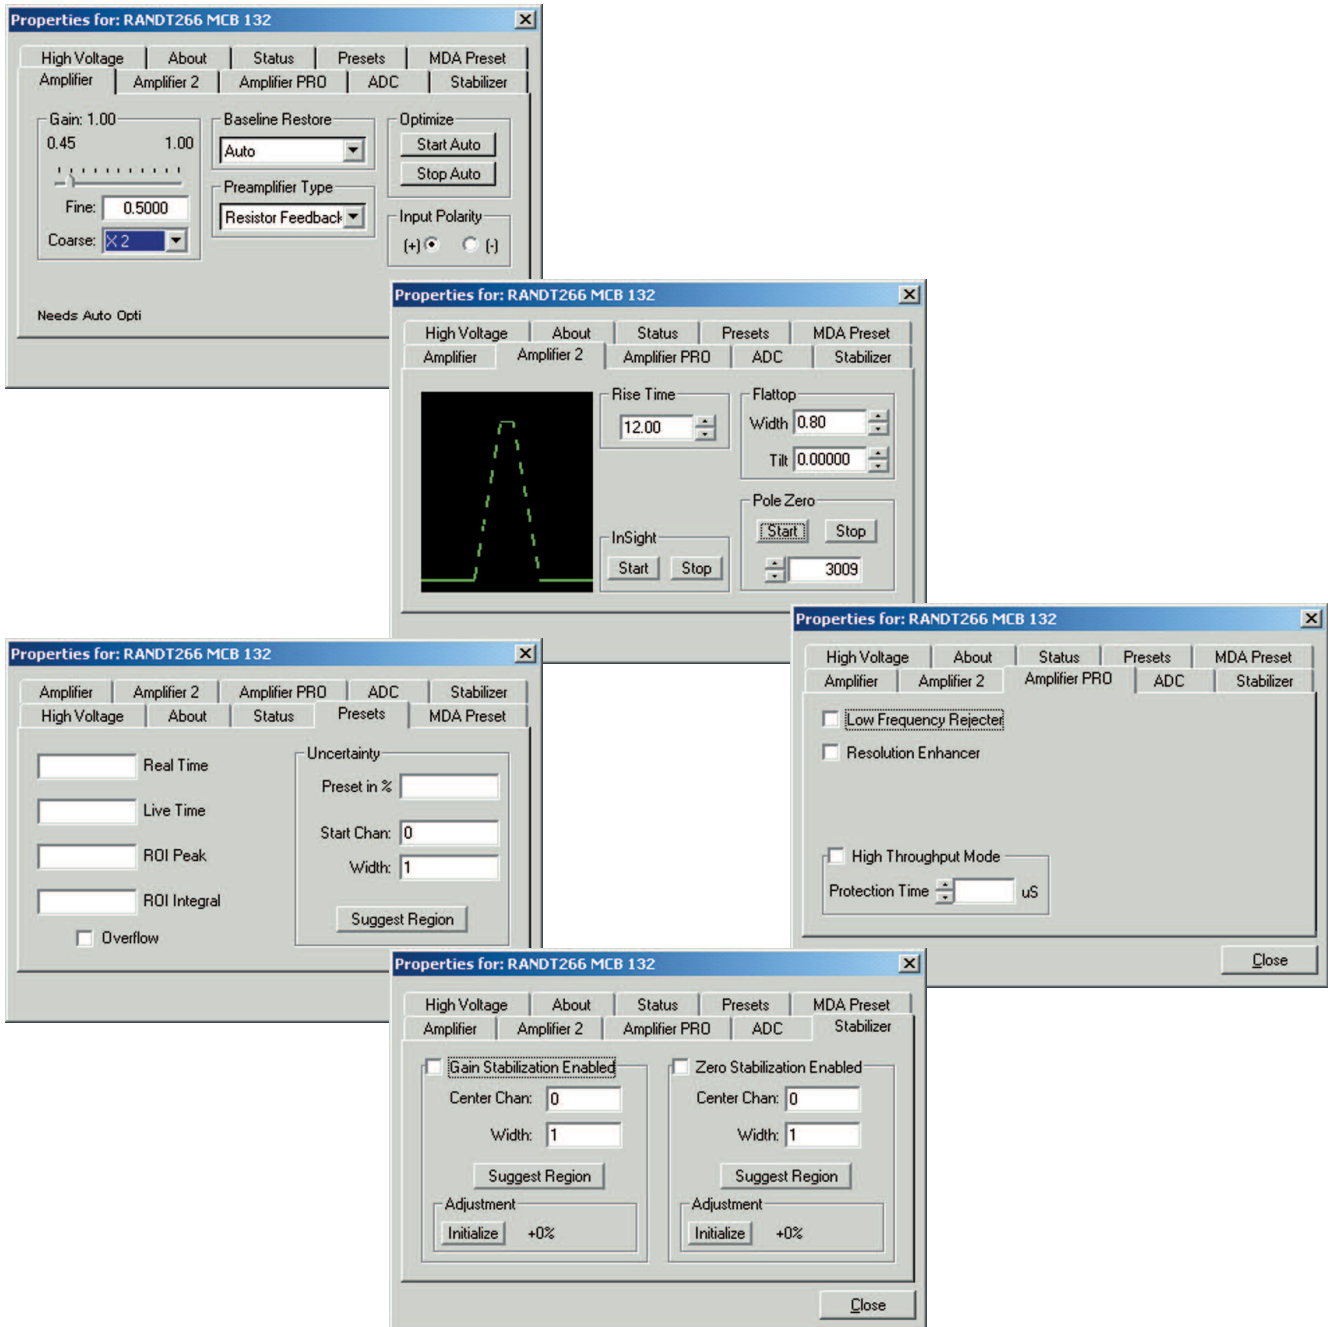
Properties for: RANDT266 MCB 132

High Voltage | About | Status | Presets | MDA Preset
Amplifier | Amplifier 2 | Amplifier PRO | ADC | Stabilizer

Gain: 1.00
0.45 1.00
Fine: 0.5000
Coarse: X 2

Baseline Restore
Auto

Preamplifier Type
Resistor Feedback

Optimize
Start Auto
Stop Auto

Input Polarity
(+) (-)

Needs Auto Opti

Properties for: RANDT266 MCB 132

High Voltage | About | Status | Presets | MDA Preset
Amplifier | Amplifier 2 | Amplifier PRO | ADC | Stabilizer

Rise Time
12.00

Flattop
Width 0.80
Tilt 0.00000

Pole Zero
Start Stop
3009

InSight
Start Stop

Properties for: RANDT266 MCB 132

Amplifier | Amplifier 2 | Amplifier PRO | ADC | Stabilizer
High Voltage | About | Status | Presets | MDA Preset

Real Time
Live Time
ROI Peak
ROI Integral
Overflow

Uncertainty
Preset in %
Start Chan: 0
Width: 1
Suggest Region

Properties for: RANDT266 MCB 132

High Voltage | About | Status | Presets | MDA Preset
Amplifier | Amplifier 2 | Amplifier PRO | ADC | Stabilizer

Low Frequency Rejecter
Resolution Enhancer

High Throughput Mode
Protection Time uS

Close

Properties for: RANDT266 MCB 132

High Voltage | About | Status | Presets | MDA Preset
Amplifier | Amplifier 2 | Amplifier PRO | ADC | Stabilizer

Gain Stabilization Enabled
Center Chan: 0
Width: 1
Suggest Region
Adjustment
Initialize +0%

Zero Stabilization Enabled
Center Chan: 0
Width: 1
Suggest Region
Adjustment
Initialize +0%

Close